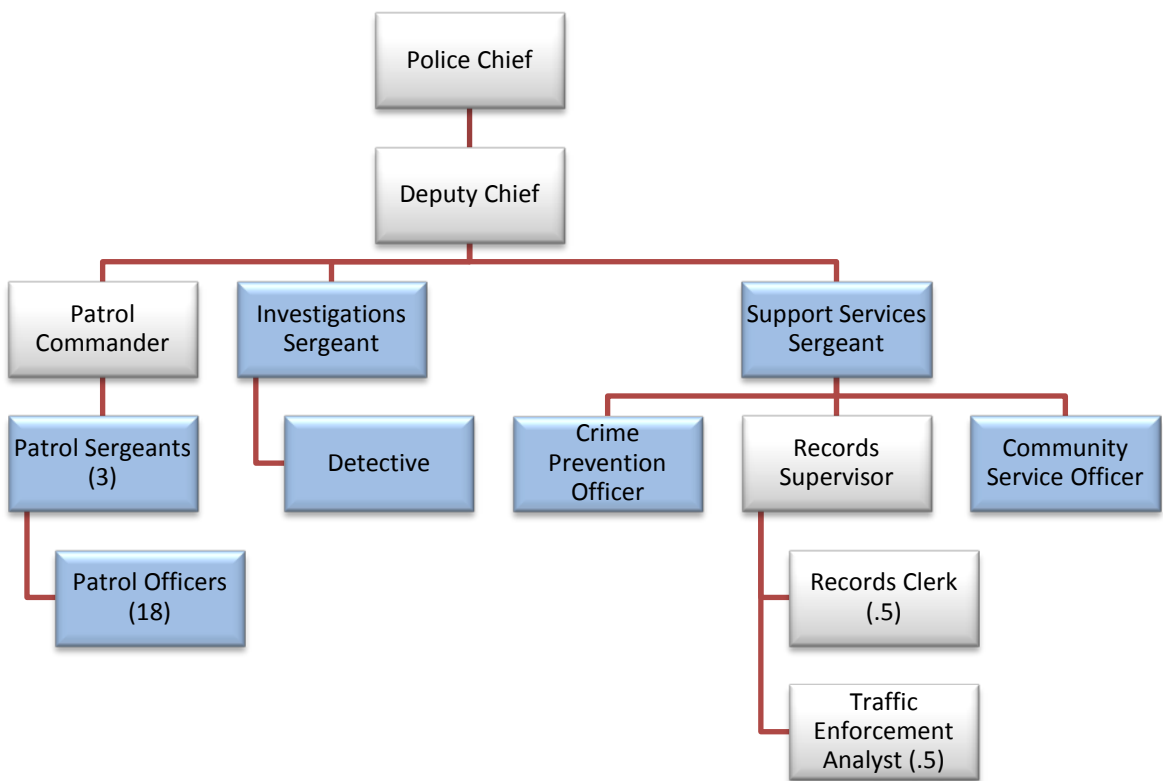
Police Chief

Deputy Chief

Patrol Commander

Investigations Sergeant

Support Services Sergeant

Patrol Sergeants (3)

Detective

Crime Prevention Officer

Records Supervisor

Community Service Officer

Patrol Officers (18)

Records Clerk (.5)

Traffic Enforcement Analyst (.5)